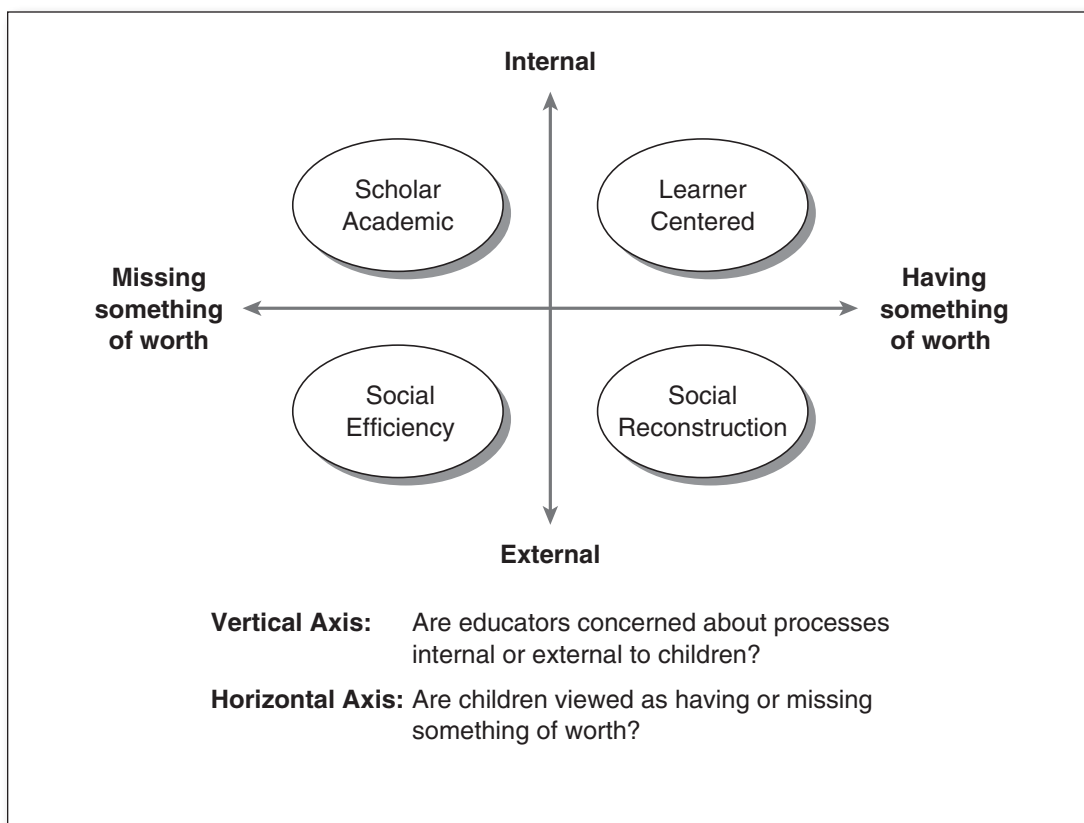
Internal

Scholar Academic

Learner Centered

Missing something of worth

Having something of worth

Social Efficiency

Social Reconstruction

External

**Vertical Axis:** Are educators concerned about processes internal or external to children?

**Horizontal Axis:** Are children viewed as having or missing something of worth?